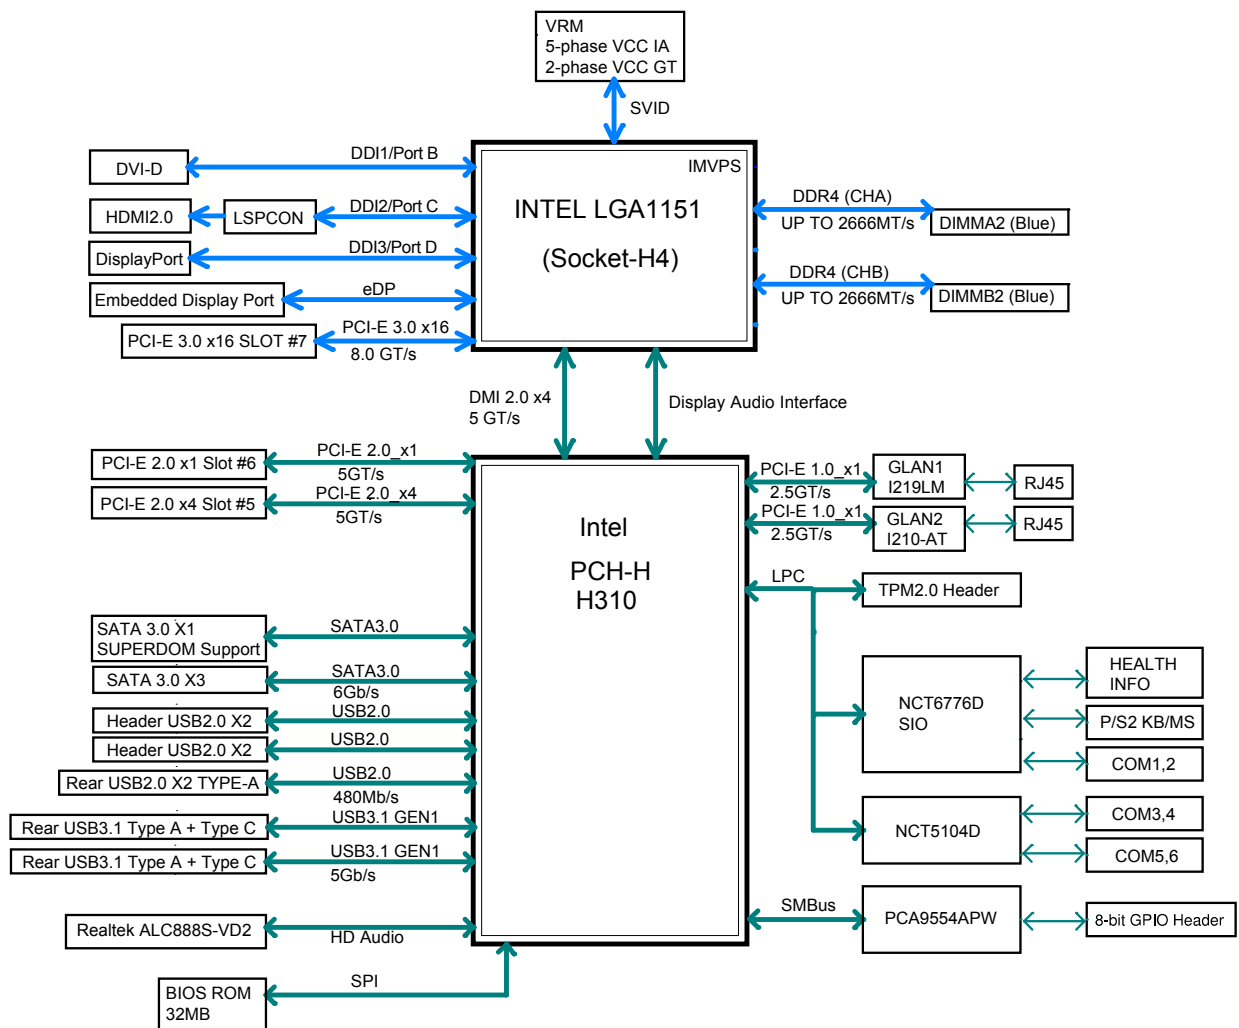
VRM
5-phase VCC IA
2-phase VCC GT

SVID

IMVPS

INTEL LGA1151

(Socket-H4)

DVI-D
DDI1/Port B

HDMI2.0
LSPCON
DDI2/Port C

DisplayPort
DDI3/Port D

Embedded Display Port
eDP

PCI-E 3.0 x16 SLOT #7
PCI-E 3.0 x16
8.0 GT/s

DDR4 (CHA)
UP TO 2666MT/s
DIMMA2 (Blue)

DDR4 (CHB)
UP TO 2666MT/s
DIMMB2 (Blue)

DMI 2.0 x4
5 GT/s

Display Audio Interface

Intel

PCH-H
H310

PCI-E 2.0 x1 Slot #6
PCI-E 2.0_x1
5GT/s

PCI-E 2.0 x4 Slot #5
PCI-E 2.0_x4
5GT/s

PCI-E 1.0_x1
2.5GT/s
GLAN1
I219LM
RJ45

PCI-E 1.0_x1
2.5GT/s
GLAN2
I210-AT
RJ45

LPC
TPM2.0 Header

SATA 3.0 X1
SUPERDOM Support
SATA3.0

SATA 3.0 X3
SATA3.0
6Gb/s

Header USB2.0 X2
USB2.0

Header USB2.0 X2
USB2.0

Rear USB2.0 X2 TYPE-A
USB2.0
480Mb/s

Rear USB3.1 Type A + Type C
USB3.1 GEN1

Rear USB3.1 Type A + Type C
USB3.1 GEN1
5Gb/s

NCT6776D
SIO
HEALTH
INFO
P/S2 KB/MS
COM1,2

NCT5104D
COM3,4
COM5,6

SMBus
PCA9554APW
8-bit GPIO Header

Realtek ALC888S-VD2
HD Audio

BIOS ROM
32MB
SPI